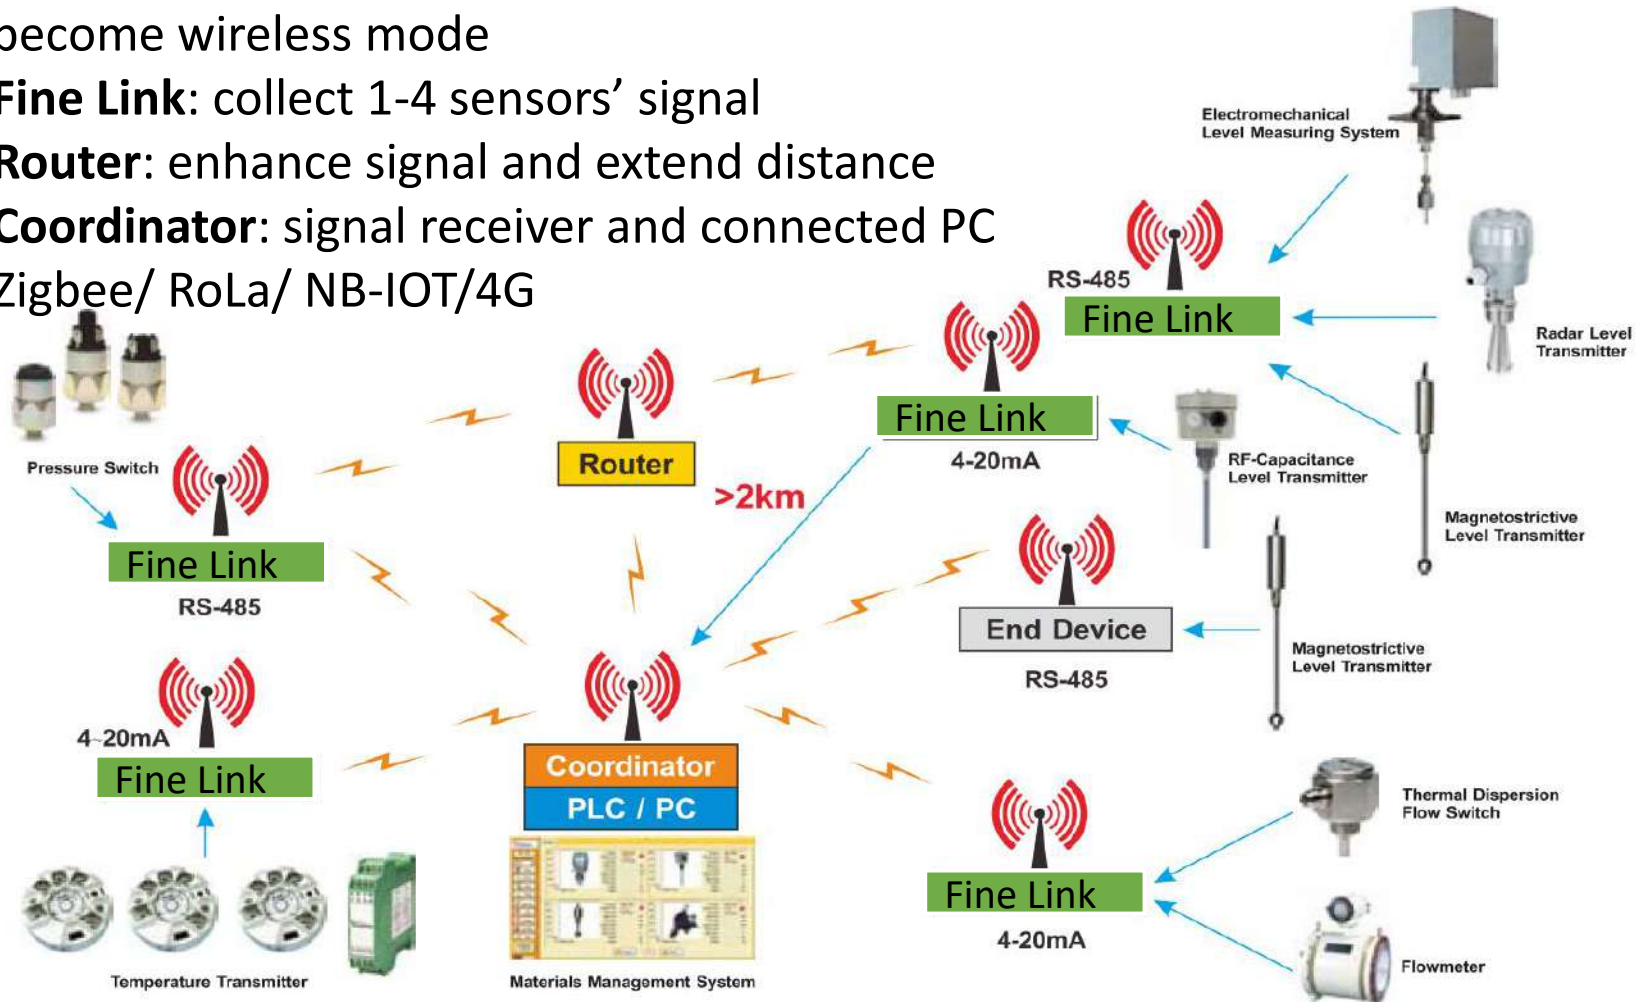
become wireless mode
Fine Link: collect 1-4 sensors' signal
Router: enhance signal and extend distance
Coordinator: signal receiver and connected PC
Zigbee/ RoLa/ NB-IOT/4G

Electromechanical Level Measuring System

RS-485

Fine Link

Radar Level Transmitter

Router

Fine Link

4-20mA

RF-Capacitance Level Transmitter

Pressure Switch

>2km

Fine Link

RS-485

Magnetostrictive Level Transmitter

End Device

RS-485

Magnetostrictive Level Transmitter

4-20mA

Fine Link

Coordinator

PLC / PC

Thermal Dispersion Flow Switch

Fine Link

4-20mA

Temperature Transmitter

Materials Management System

Flowmeter